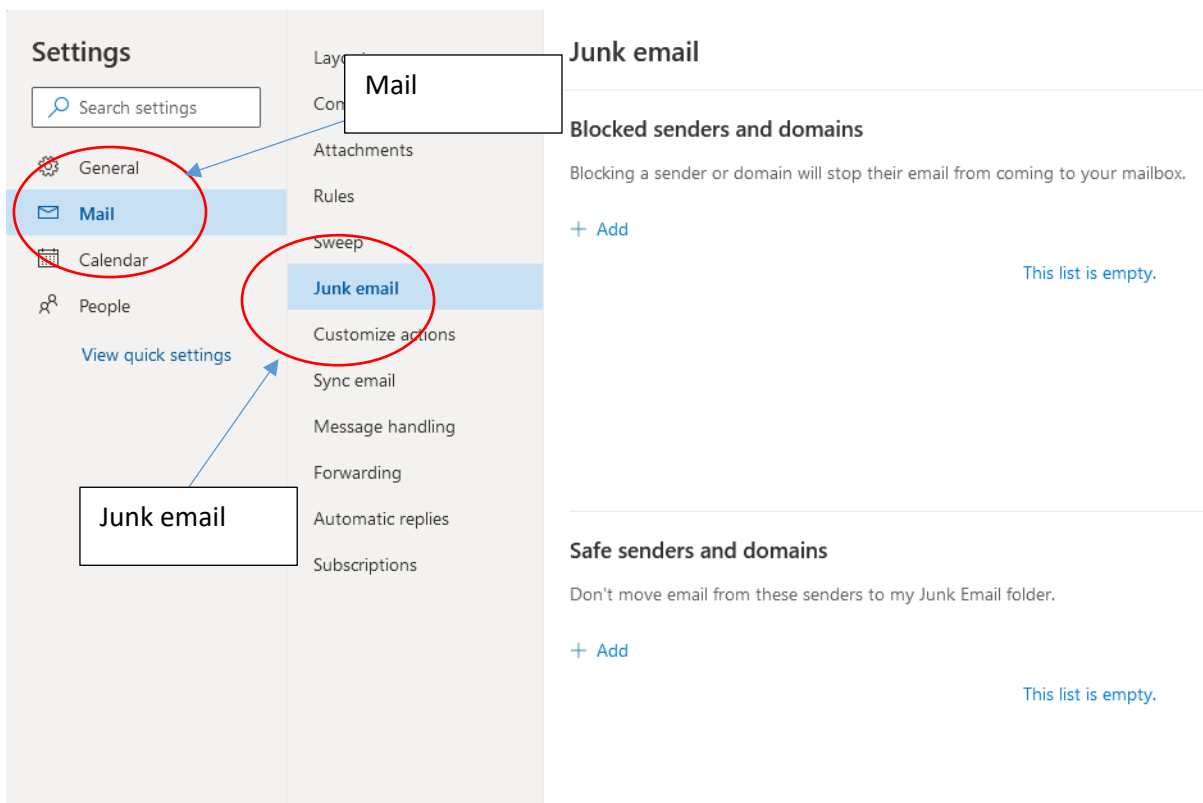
Settings

Search settings

General

Mail

Calendar

People

View quick settings

Lay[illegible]

Com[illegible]

Mail

Attachments

Rules

Sweep

Junk email

Customize actions

Sync email

Message handling

Forwarding

Automatic replies

Subscriptions

Junk email

Junk email

Blocked senders and domains

Blocking a sender or domain will stop their email from coming to your mailbox.

+ Add

This list is empty.

Safe senders and domains

Don't move email from these senders to my Junk Email folder.

+ Add

This list is empty.